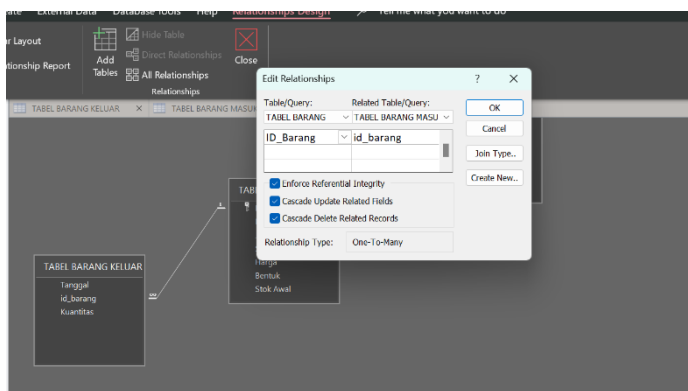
ate External Data Database Tools Help Relationships Design Tell me what you want to do

r Layout
tionship Report

Add Tables

Hide Table
Direct Relationships
All Relationships

Close

Relationships

TABEL BARANG KELUAR × TABEL BARANG MASU

TABEL BARANG KELUAR
Tanggal
id_barang
Kuantitas

TAB
Harga
Bentuk
Stok Awal

Edit Relationships ? ×

Table/Query:
TABEL BARANG
Related Table/Query:
TABEL BARANG MASU

ID_Barang id_barang

OK
Cancel
Join Type...
Create New...

Enforce Referential Integrity
Cascade Update Related Fields
Cascade Delete Related Records

Relationship Type: One-To-Many